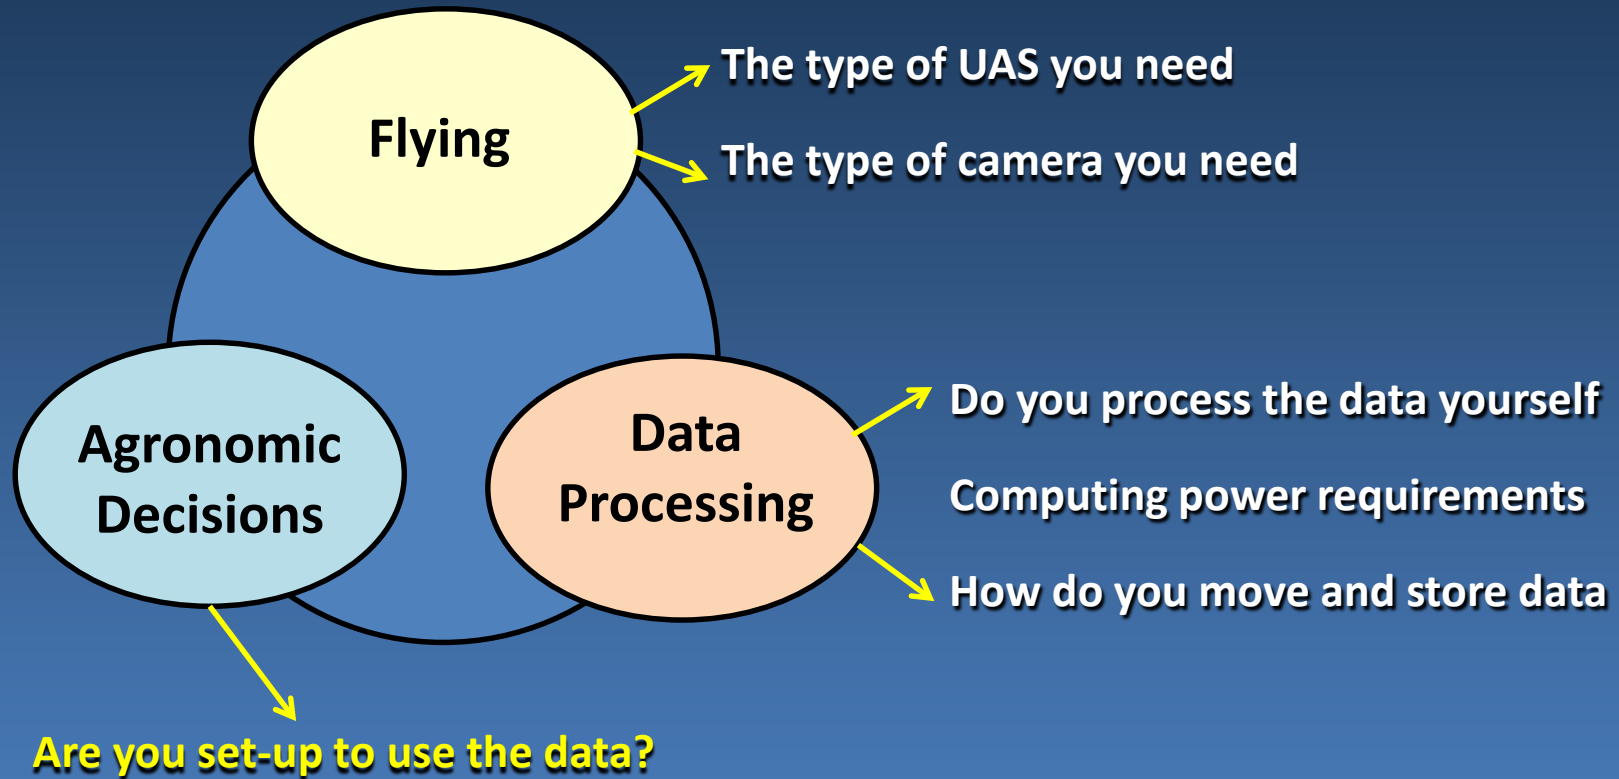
Flying

The type of UAS you need

The type of camera you need

Agronomic Decisions

Data Processing

Do you process the data yourself

Computing power requirements

How do you move and store data

Are you set-up to use the data?